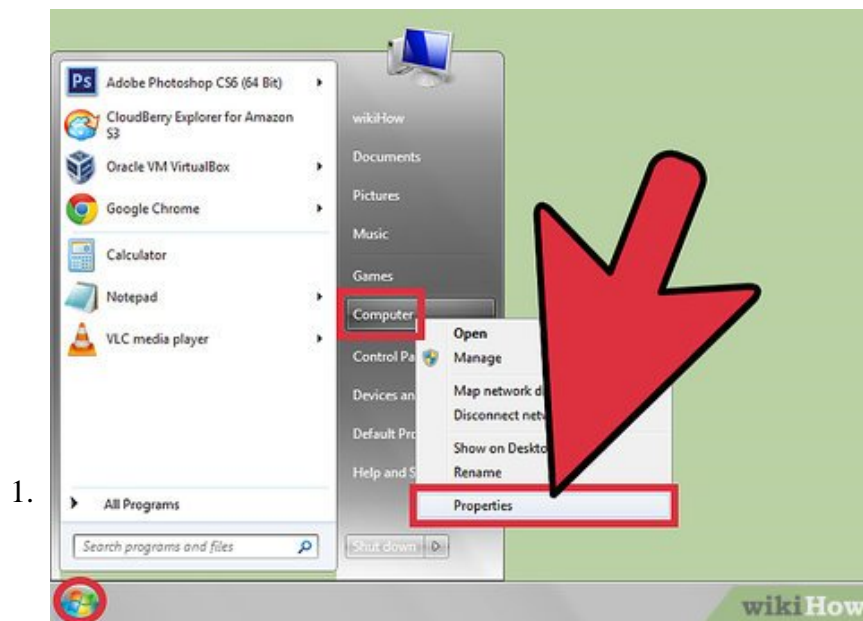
Ps Adobe Photoshop CS6 (64 Bit)
CloudBerry Explorer for Amazon S3
Oracle VM VirtualBox
Google Chrome
Calculator
Notepad
VLC media player
All Programs
Search programs and files

wikiHow
Documents
Pictures
Music
Games
Computer
Control Pa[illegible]
Devices an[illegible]
Default Pro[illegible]
Help and S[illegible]
Shut down

Open
Manage
Map network d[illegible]
Disconnect net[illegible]
Show on Deskto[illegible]
Rename
Properties

1.

wikiHow